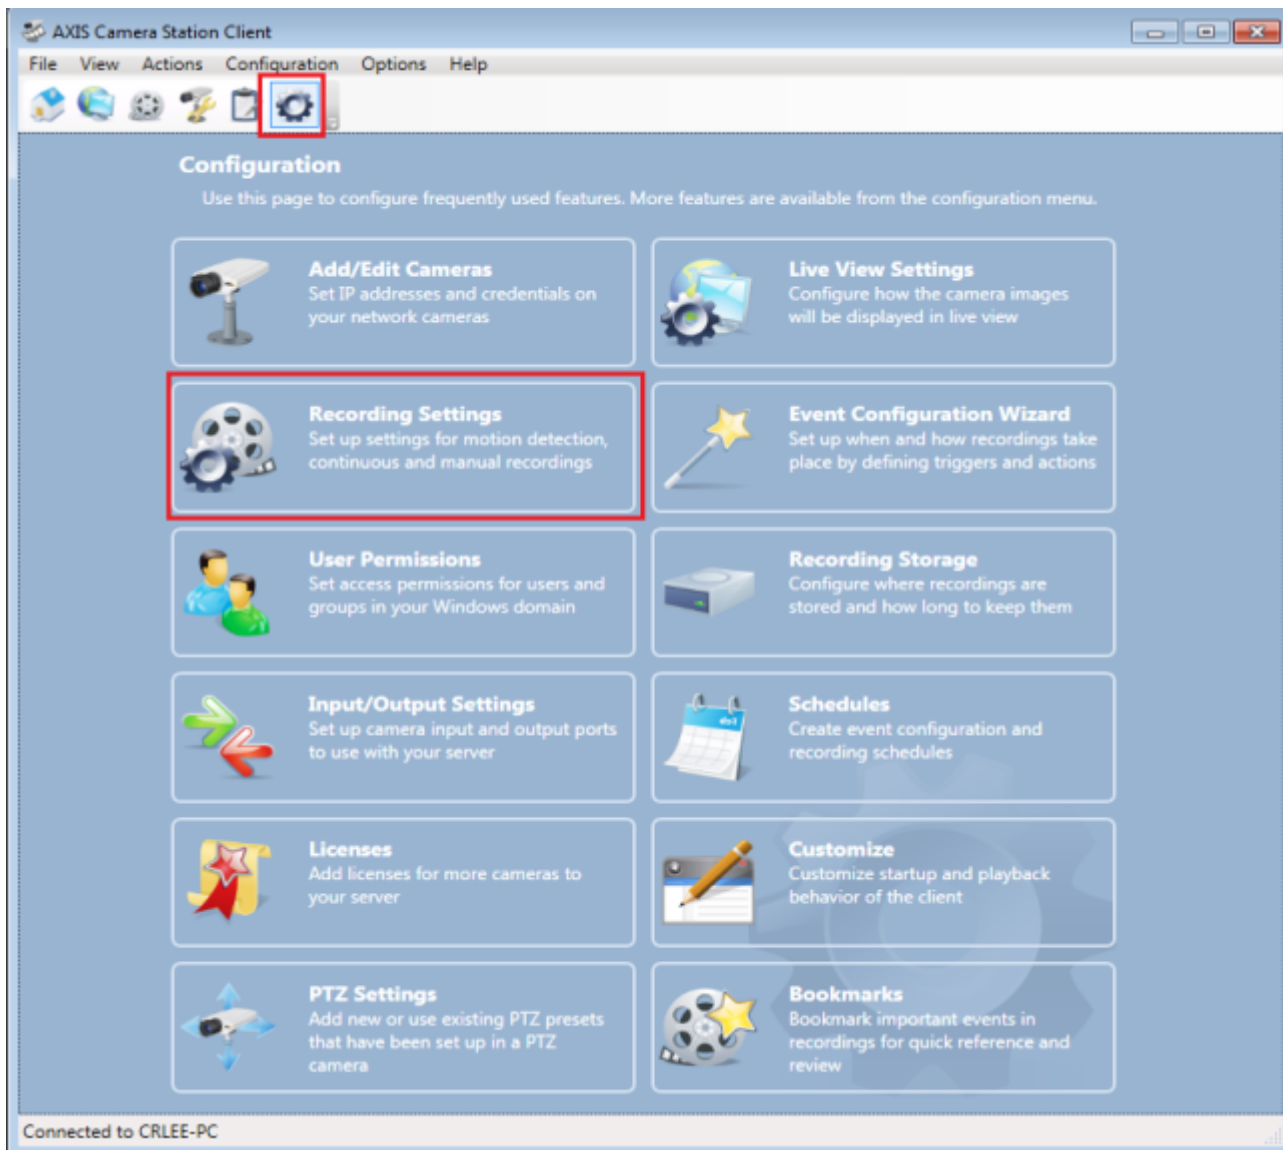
AXIS Camera Station Client

File View Actions Configuration Options Help

Configuration

Use this page to configure frequently used features. More features are available from the configuration menu.

Add/Edit Cameras
Set IP addresses and credentials on your network cameras

Live View Settings
Configure how the camera images will be displayed in live view

Recording Settings
Set up settings for motion detection, continuous and manual recordings

Event Configuration Wizard
Set up when and how recordings take place by defining triggers and actions

User Permissions
Set access permissions for users and groups in your Windows domain

Recording Storage
Configure where recordings are stored and how long to keep them

Input/Output Settings
Set up camera input and output ports to use with your server

Schedules
Create event configuration and recording schedules

Licenses
Add licenses for more cameras to your server

Customize
Customize startup and playback behavior of the client

PTZ Settings
Add new or use existing PTZ presets that have been set up in a PTZ camera

Bookmarks
Bookmark important events in recordings for quick reference and review

Connected to CRLEE-PC